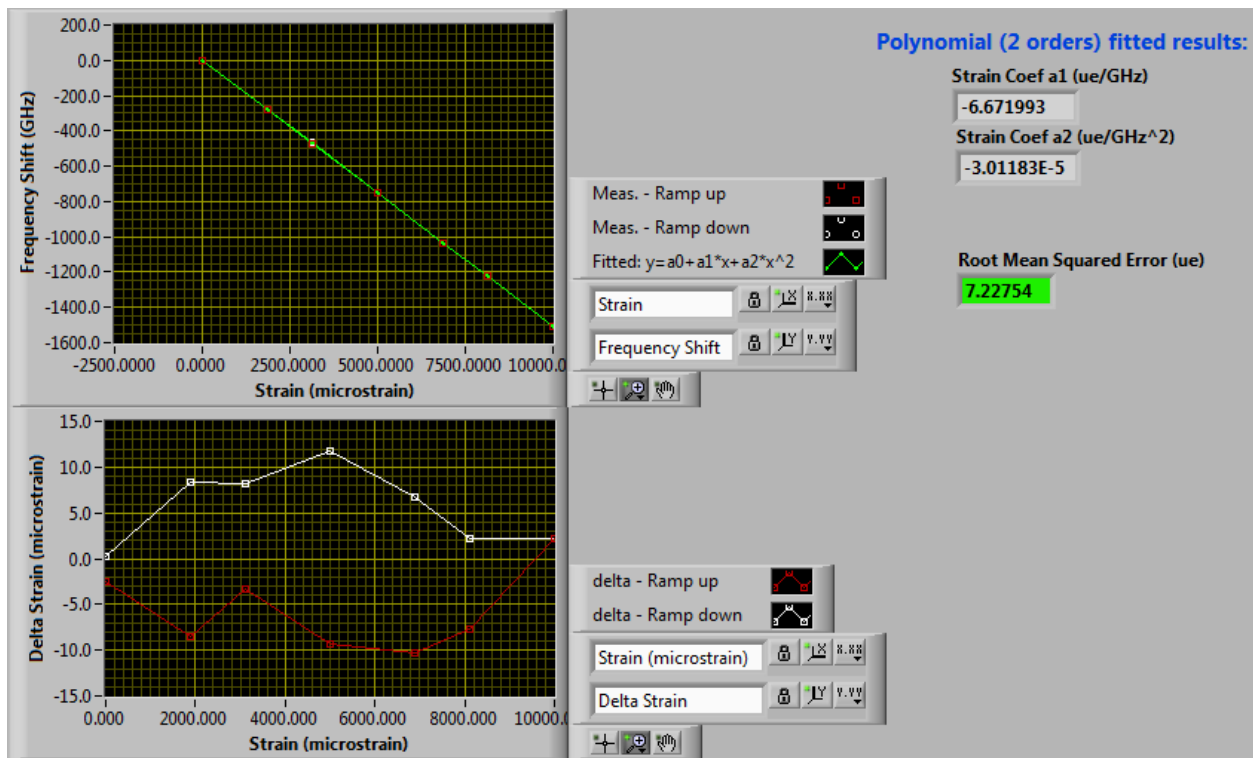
200.0
0.0
-200.0
-400.0
-600.0
-800.0
-1000.0
-1200.0
-1400.0
-1600.0
Frequency Shift (GHz)
-2500.0000 0.0000 2500.0000 5000.0000 7500.0000 10000.0
Strain (microstrain)

Polynomial (2 orders) fitted results:
Strain Coef a1 (ue/GHz)
-6.671993
Strain Coef a2 (ue/GHz^2)
-3.01183E-5

Meas. - Ramp up
Meas. - Ramp down
Fitted: y=a0+a1*x+a2*x^2

Root Mean Squared Error (ue)
7.22754

Strain
x.xx
Frequency Shift
y.yy

15.0
10.0
5.0
0.0
-5.0
-10.0
-15.0
Delta Strain (microstrain)
0.000 2000.000 4000.000 6000.000 8000.000 10000.0
Strain (microstrain)

delta - Ramp up
delta - Ramp down
Strain (microstrain)
x.xx
Delta Strain
y.yy